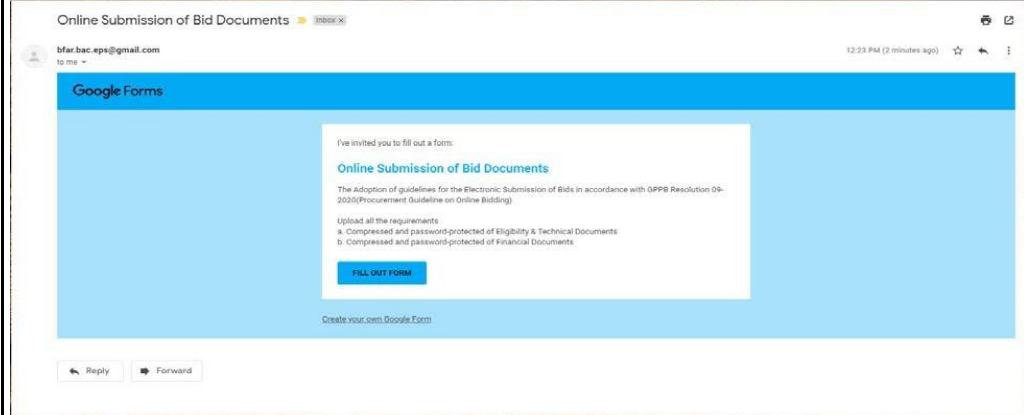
Online Submission of Bid Documents Inbox ×

bfar.bac.eps@gmail.com
to me

12:23 PM (2 minutes ago)

Google Forms

I've invited you to fill out a form:

Online Submission of Bid Documents

The Adoption of guidelines for the Electronic Submission of Bids in accordance with GPPB Resolution 09-2020(Procurement Guideline on Online Bidding)

Upload all the requirements
a. Compressed and password-protected of Eligibility & Technical Documents
b. Compressed and password-protected of Financial Documents

FILL OUT FORM

Create your own Google Form

Reply

Forward